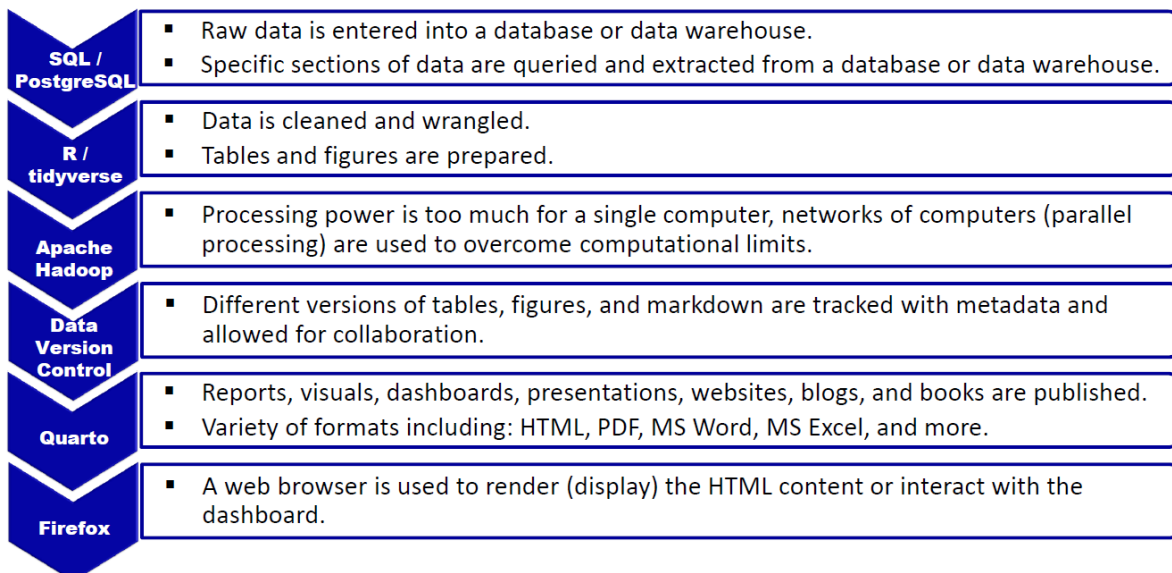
SQL / PostgreSQL

- Raw data is entered into a database or data warehouse.
- Specific sections of data are queried and extracted from a database or data warehouse.

R / tidyverse

- Data is cleaned and wrangled.
- Tables and figures are prepared.

Apache Hadoop

- Processing power is too much for a single computer, networks of computers (parallel processing) are used to overcome computational limits.

Data Version Control

- Different versions of tables, figures, and markdown are tracked with metadata and allowed for collaboration.

Quarto

- Reports, visuals, dashboards, presentations, websites, blogs, and books are published.
- Variety of formats including: HTML, PDF, MS Word, MS Excel, and more.

Firefox

- A web browser is used to render (display) the HTML content or interact with the dashboard.